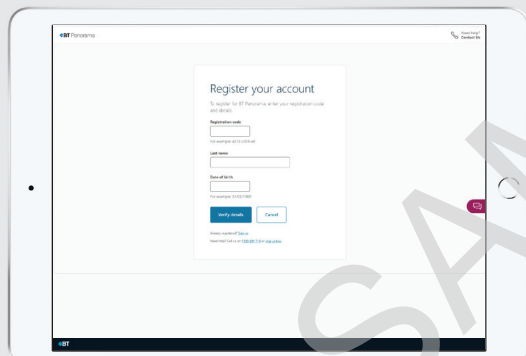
BT Panorama

Need help?
Contact Us

Register your account

To register for BT Panorama enter your registration code and details

Registration code

For example: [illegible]

Last name

Date of birth

For example: 31/03/1980

Verify details

Cancel

Already registered? Sign in

Need help? Call us on 1300 881 716 or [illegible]

BT

SAM